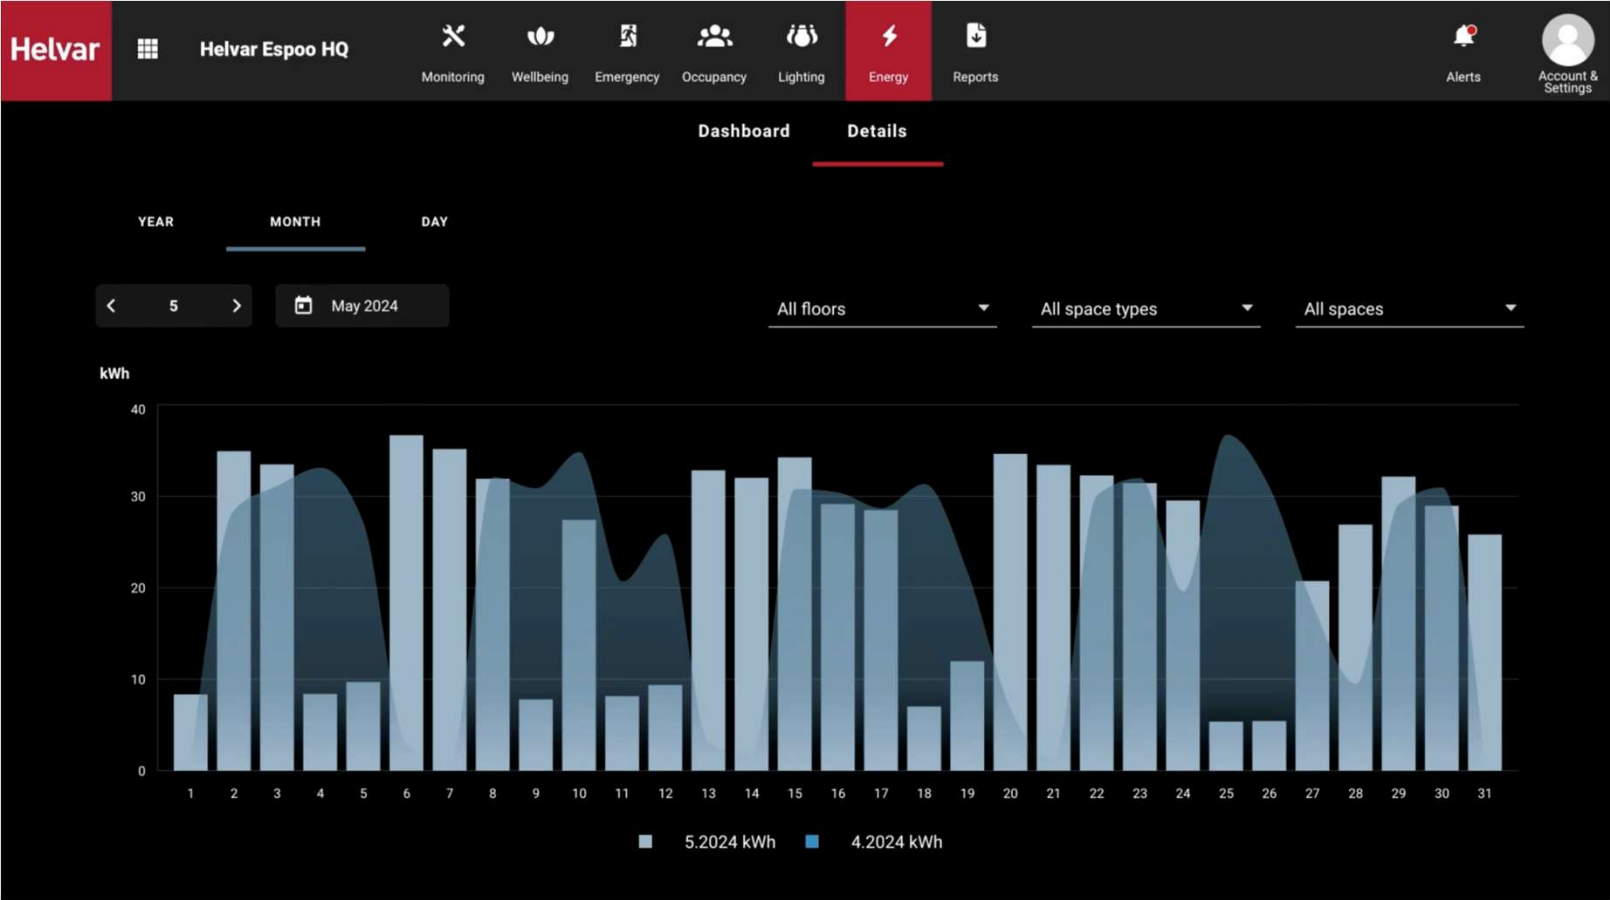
Helvar Helvar Espoo HQ Monitoring Wellbeing Emergency Occupancy Lighting Energy Reports Alerts Account & Settings

Dashboard Details

YEAR MONTH DAY

5 May 2024

All floors All space types All spaces

kWh

40
30
20
10
0

1 2 3 4 5 6 7 8 9 10 11 12 13 14 15 16 17 18 19 20 21 22 23 24 25 26 27 28 29 30 31

5.2024 kWh 4.2024 kWh